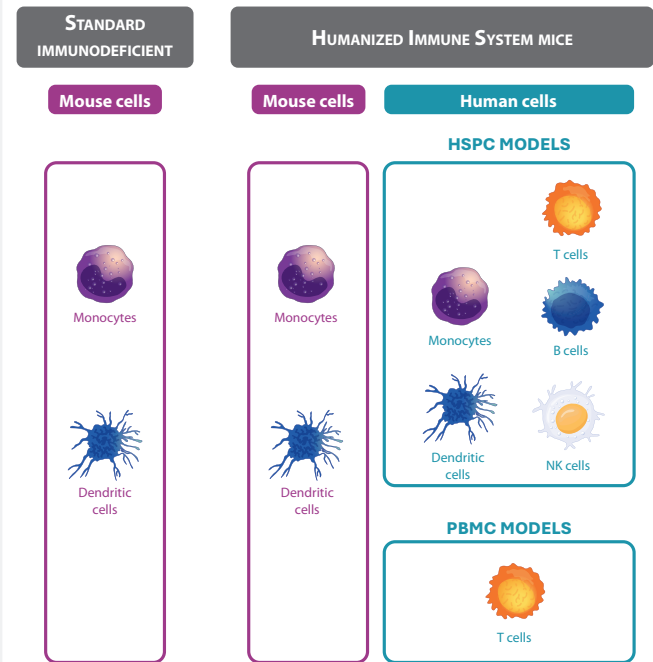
STANDARD IMMUNODEFICIENT

HUMANIZED IMMUNE SYSTEM MICE

Mouse cells

Monocytes

Dendritic cells

Mouse cells

Monocytes

Dendritic cells

Human cells

HSPC MODELS

T cells

Monocytes

B cells

Dendritic cells

NK cells

PBMC MODELS

T cells